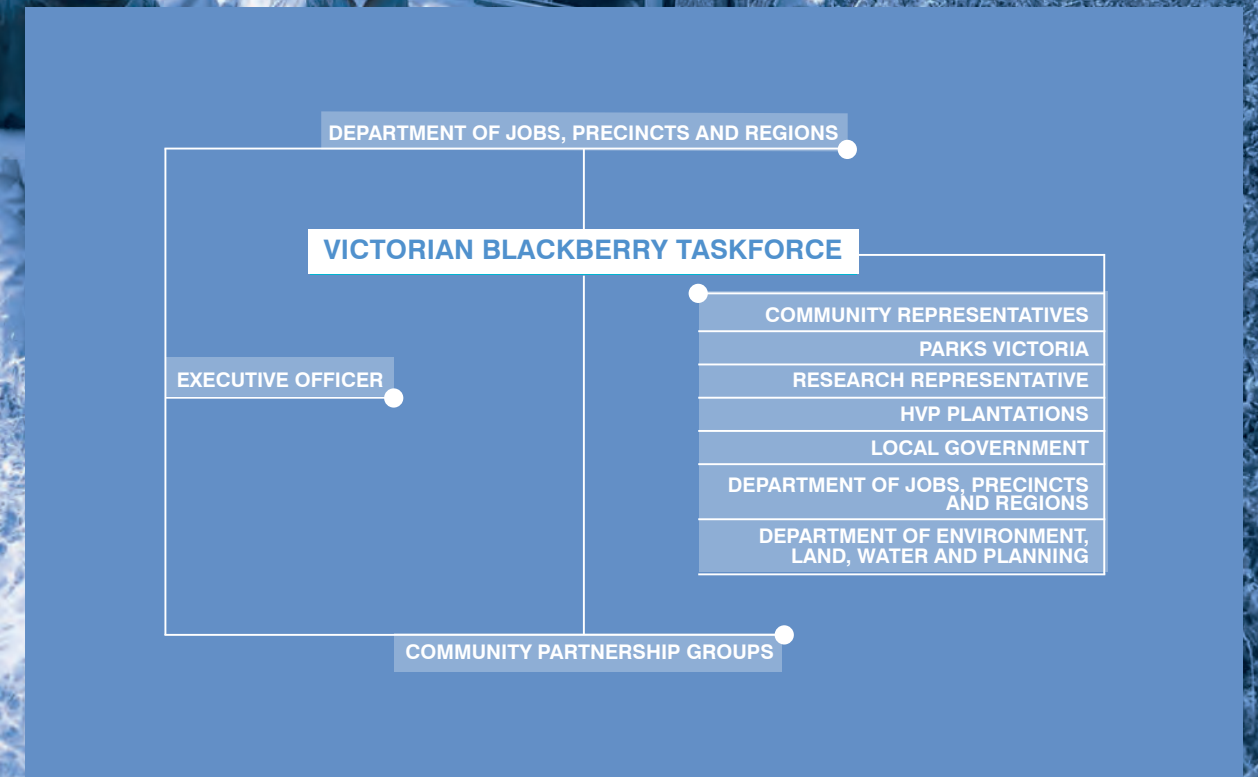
DEPARTMENT OF JOBS, PRECINCTS AND REGIONS

VICTORIAN BLACKBERRY TASKFORCE

COMMUNITY REPRESENTATIVES

PARKS VICTORIA

RESEARCH REPRESENTATIVE

HVP PLANTATIONS

LOCAL GOVERNMENT

DEPARTMENT OF JOBS, PRECINCTS AND REGIONS

DEPARTMENT OF ENVIRONMENT, LAND, WATER AND PLANNING

EXECUTIVE OFFICER

COMMUNITY PARTNERSHIP GROUPS